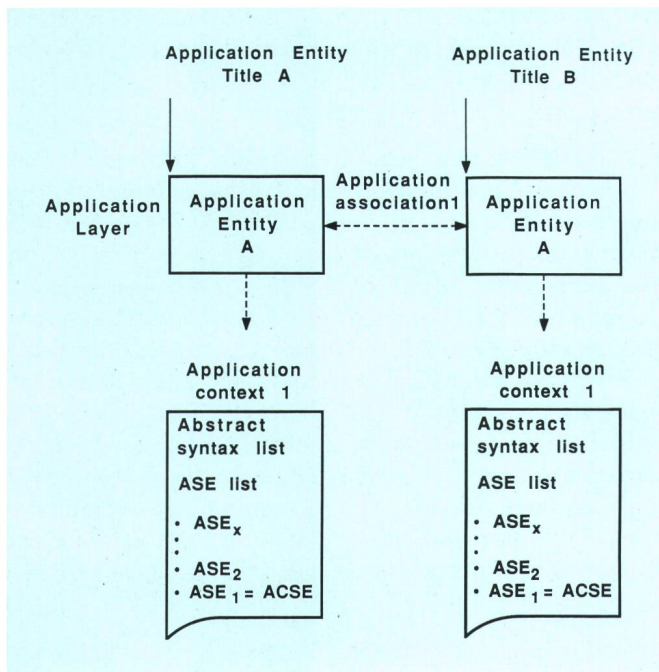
Application Entity Title A

Application Entity Title B

Application Layer

Application Entity A

Application association1

Application Entity A

Application context 1

Abstract syntax list

ASE list

• $ASE_x$
•
•
• $ASE_2$
• $ASE_1$ = ACSE

Application context 1

Abstract syntax list

ASE list

• $ASE_x$
•
•
• $ASE_2$
• $ASE_1$ = ACSE